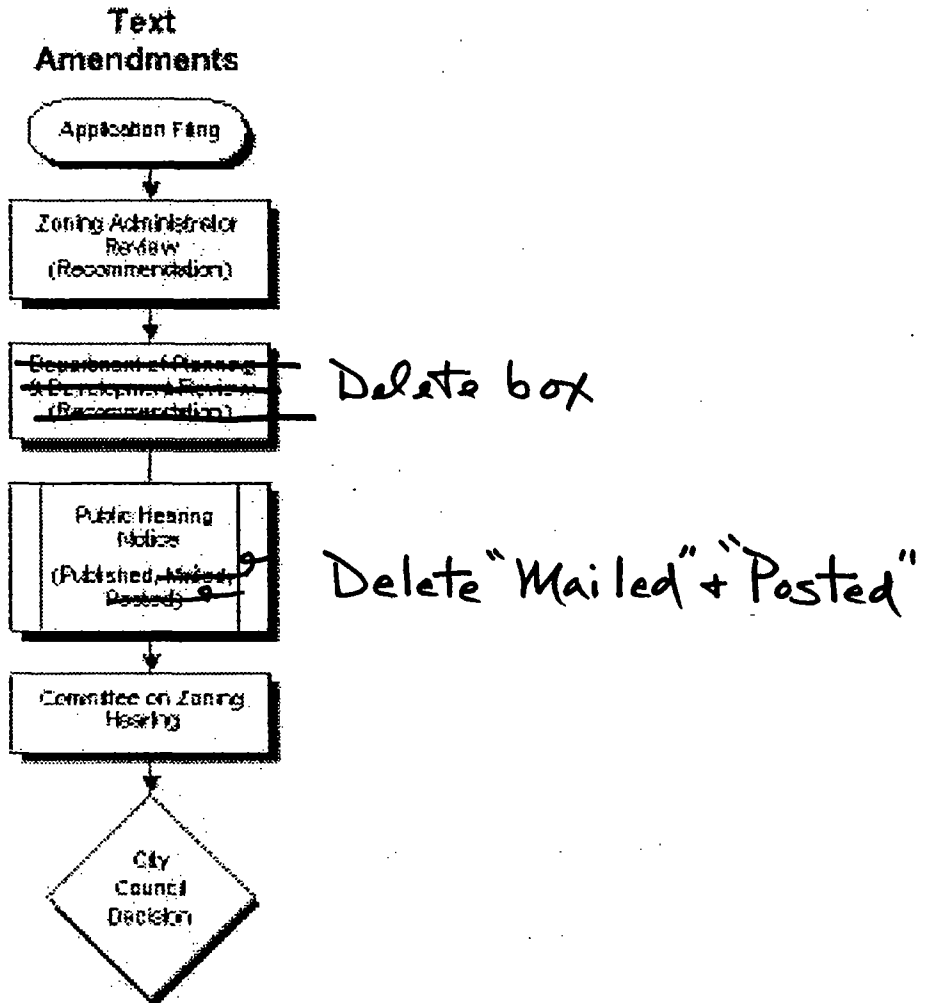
Text
Amendments

Application Filing

Zoning Administrator Review (Recommendation)

Department of Planning & Development Review (Recommendation)

Delete box

Public Hearing Notice (Published, Mailed, Posted)

Delete "Mailed" + "Posted"

Committee on Zoning Hearing

City Council Decision